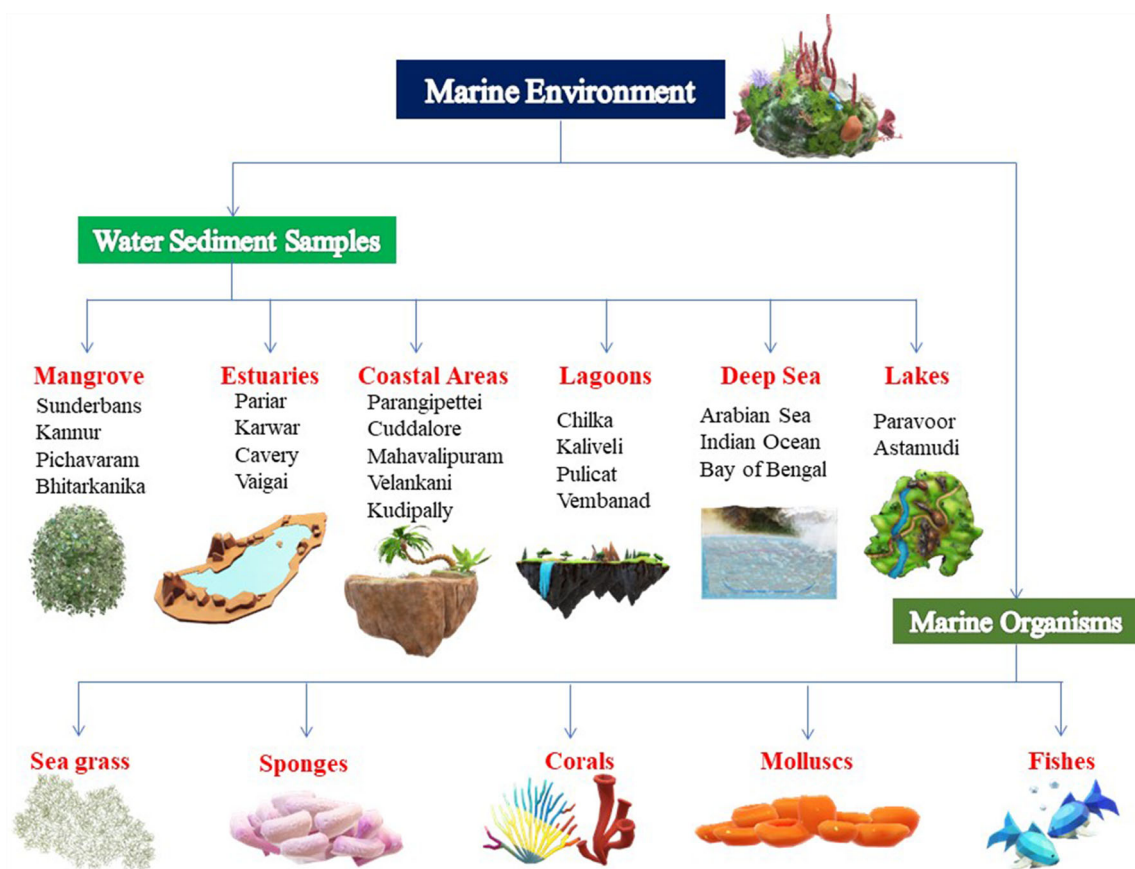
Marine Environment

Water Sediment Samples

Mangrove
Sunderbans
Kannur
Pichavaram
Bhitarkanika

Estuaries
Pariar
Karwar
Cavery
Vaigai

Coastal Areas
Parangipettei
Cuddalore
Mahavalipuram
Velankani
Kudipally

Lagoons
Chilka
Kaliveli
Pulicat
Vembanad

Deep Sea
Arabian Sea
Indian Ocean
Bay of Bengal

Lakes
Paravoor
Astamudi

Marine Organisms

Sea grass

Sponges

Corals

Molluscs

Fishes